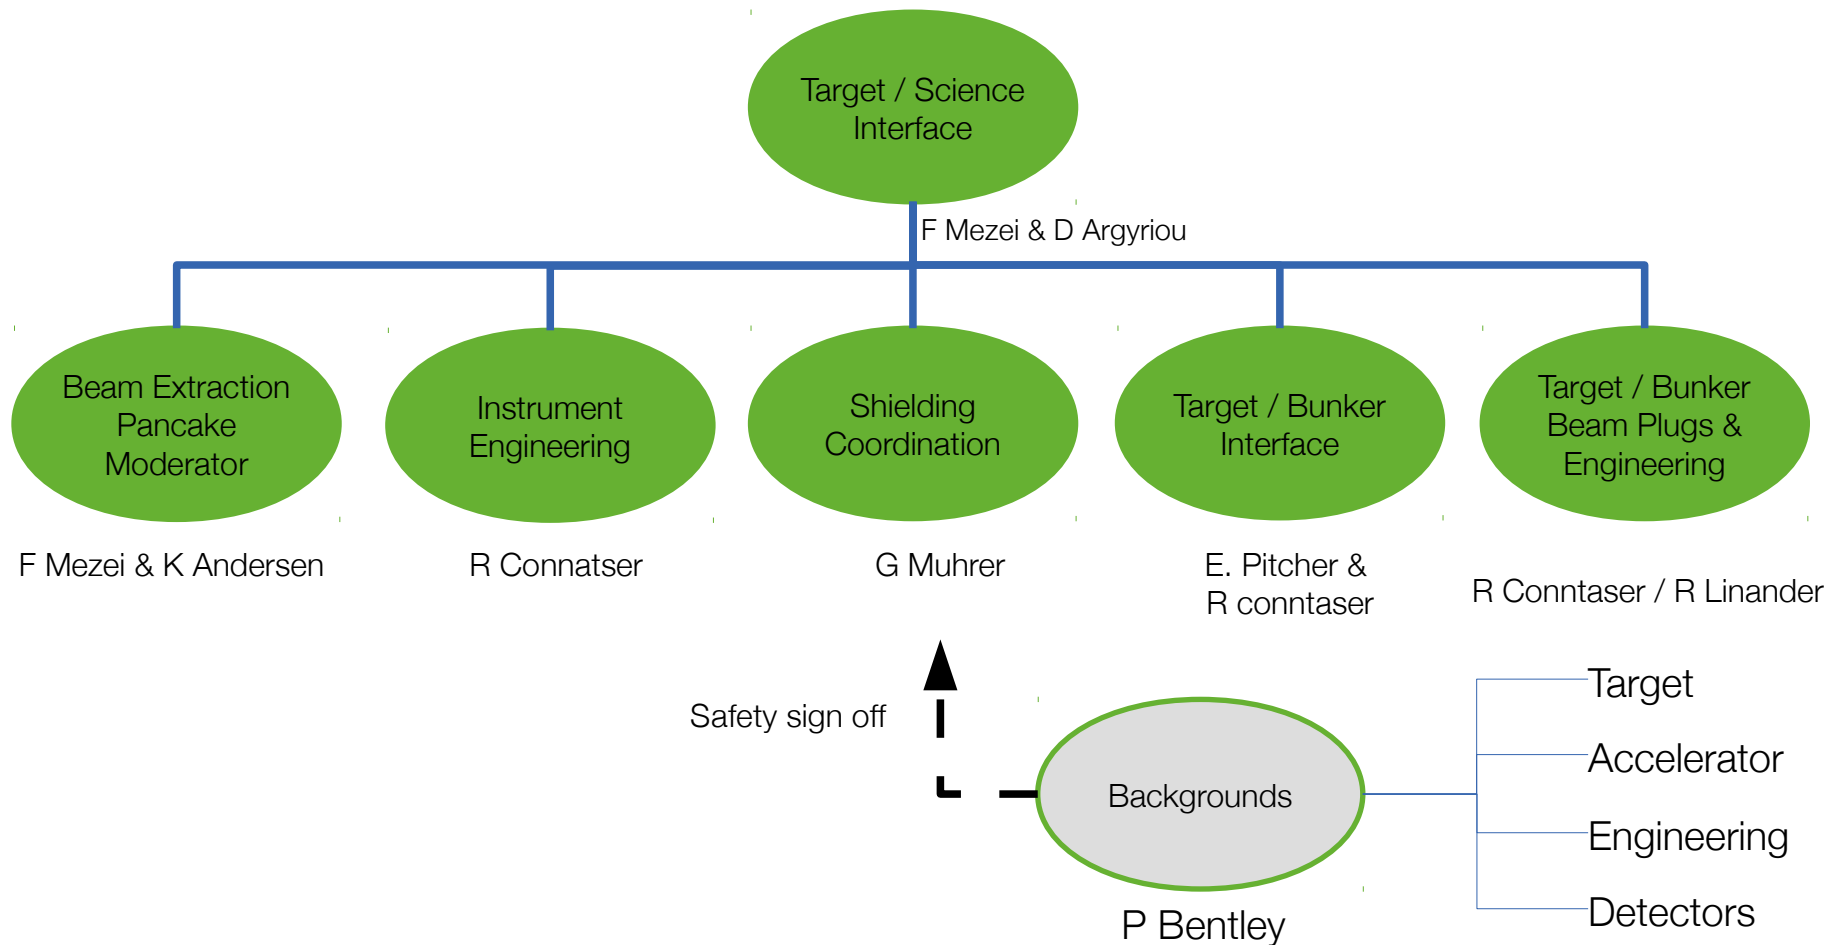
Target / Science Interface

F Mezei & D Argyriou

Beam Extraction Pancake Moderator

F Mezei & K Andersen

Instrument Engineering

R Connatser

Shielding Coordination

G Muhrer

Target / Bunker Interface

E. Pitcher & R conntaser

Target / Bunker Beam Plugs & Engineering

R Conntaser / R Linander

Safety sign off

Backgrounds

P Bentley

Target

Accelerator

Engineering

Detectors